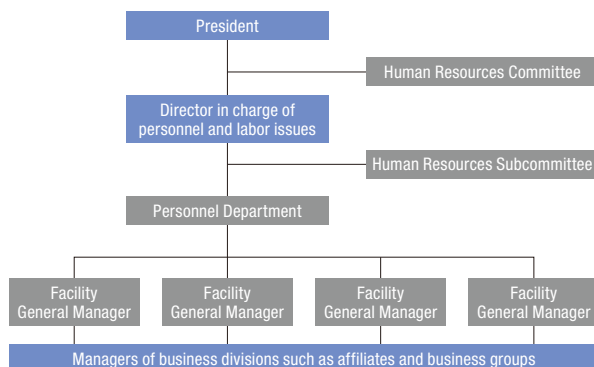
President

Human Resources Committee

Director in charge of personnel and labor issues

Human Resources Subcommittee

Personnel Department

Facility General Manager

Facility General Manager

Facility General Manager

Facility General Manager

Managers of business divisions such as affiliates and business groups